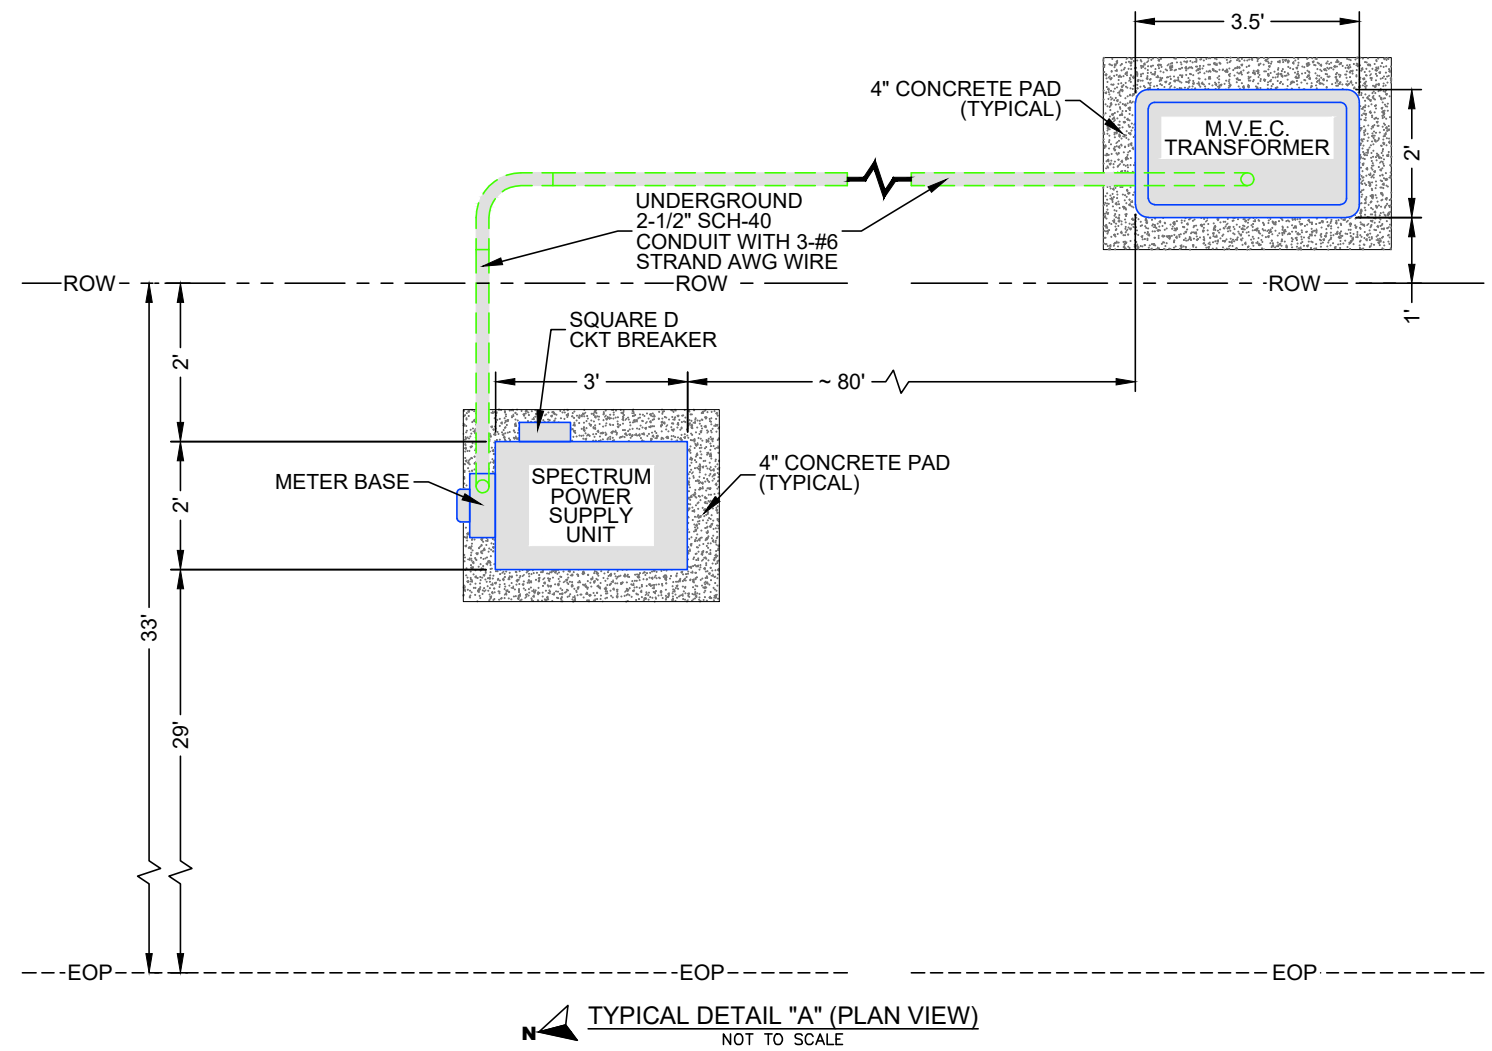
3.5'

4" CONCRETE PAD
(TYPICAL)

M.V.E.C.
TRANSFORMER

2'

UNDERGROUND
2-1/2" SCH-40
CONDUIT WITH 3-#6
STRAND AWG WIRE

ROW

ROW

ROW

1'

SQUARE D
CKT BREAKER

2'

3'

~ 80'

METER BASE

SPECTRUM
POWER
SUPPLY
UNIT

4" CONCRETE PAD
(TYPICAL)

2'

33'

29'

EOP

EOP

EOP

N

TYPICAL DETAIL "A" (PLAN VIEW)
NOT TO SCALE